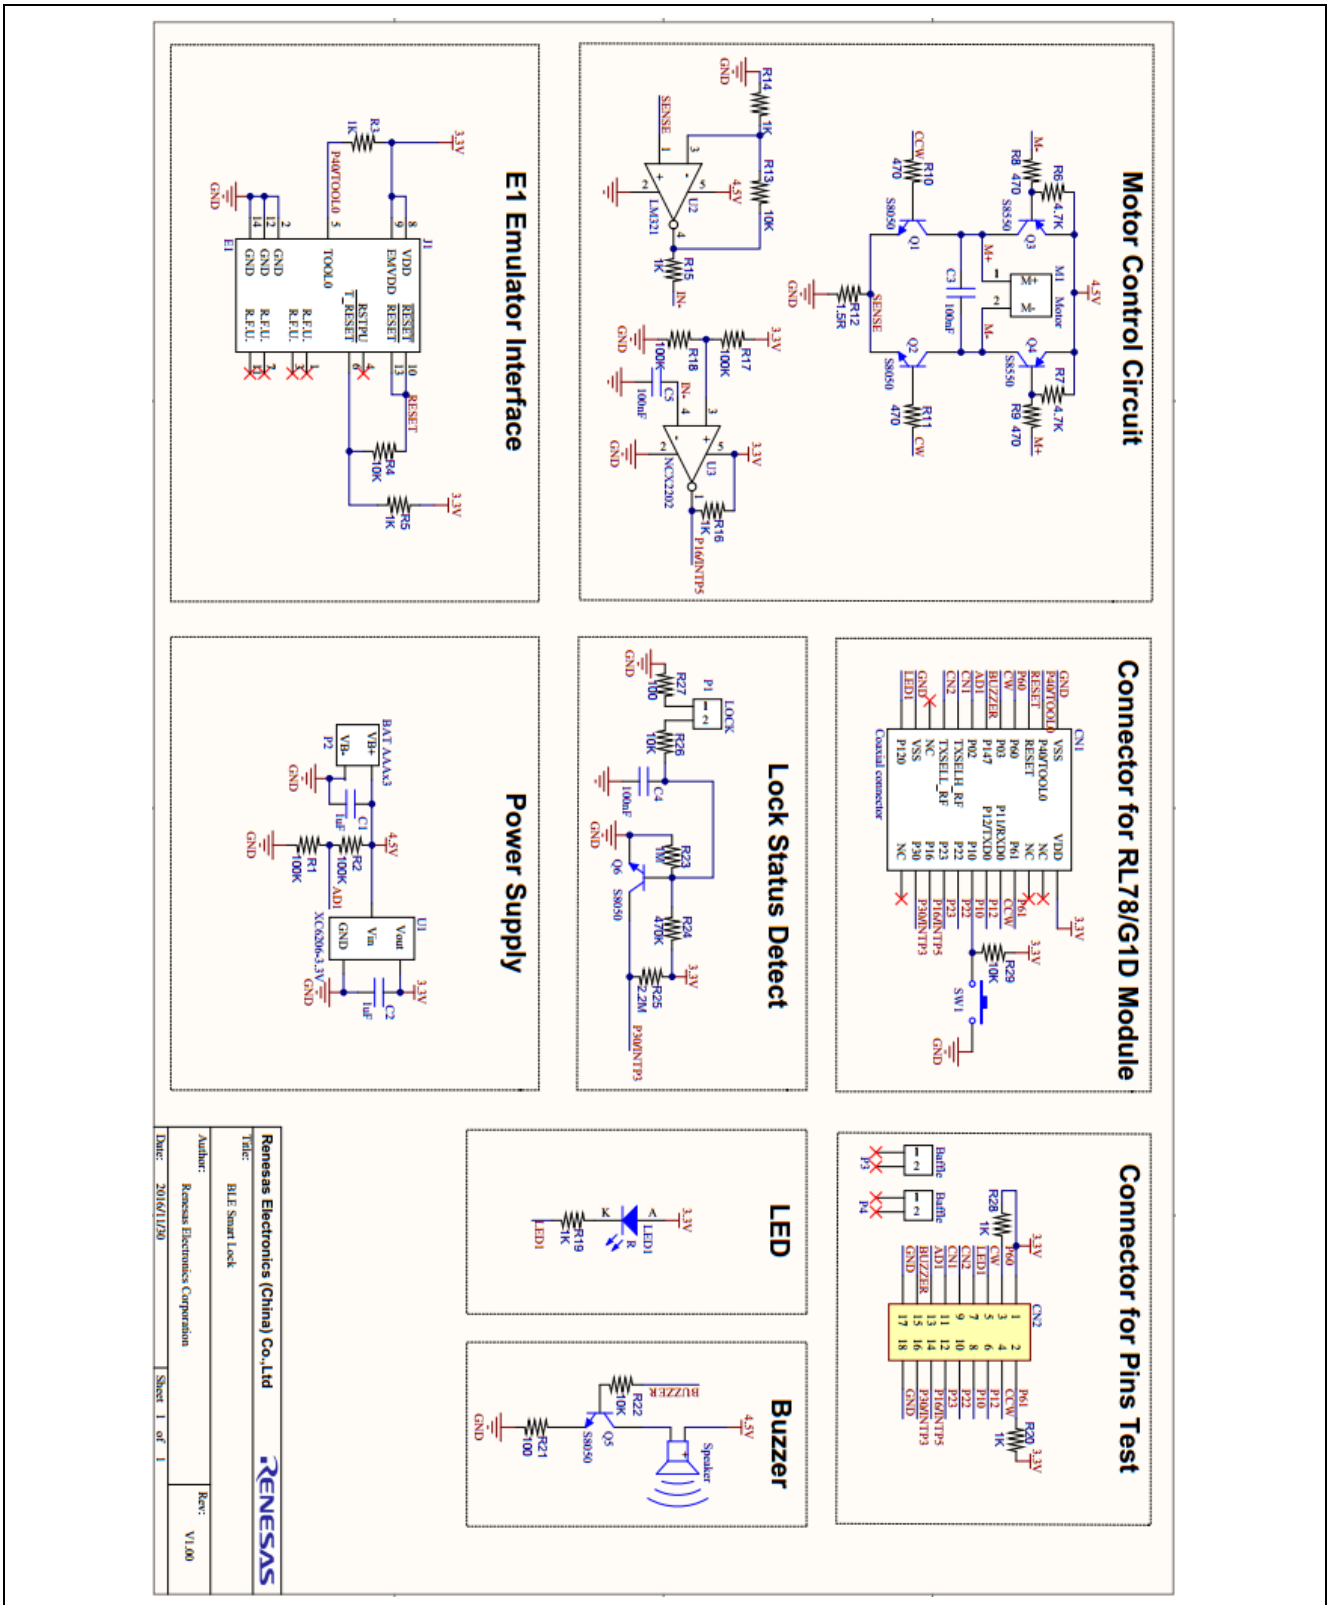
Motor Control Circuit

E1 Emulator Interface

Connector for RL78/G1D Module

Lock Status Detect

Power Supply

Connector for Pins Test

LED

Buzzer

4.5V
R6 4.7K
M-
R8 470
S8550
Q3
M1 Motor
M+
M-
1
2
C3 100nF
M+
M-
Q4
S8550
R7 4.7K
R9 470
M+
CCW
R10 470
S8050
Q1
GND
R12 1.5R
SENSE
Q2
S8050
R11 470
CW

GND
R14 1K
SENSE
3
4.5V
R13 10K
2
5
U2 LM321
4
1
R15 1K
IN-

GND
R18 100K
R17 100K
3.3V
C5 100nF
IN-
4
3
2
5
U3 NCX2202
3.3V
1
R16 1K
P16/INTP5
GND

3.3V
R3 1K
P40/TOOL0
5
9
8
J1
GND
14
12
2
E1
VDD
EMVDD
TOOL0
GND
GND
GND
RESET
RSTPU
T_RESET
R.F.U.
R.F.U.
R.F.U.
R.F.U.
10
13
6
4
3
7
1
RESET
R4 10K
3.3V
R5 1K

CN1
GND
P40/TOOL0
RESET
P60
CW
BUZZER
AD1
CN1
CN2
GND
LED1
VSS
P40/TOOL0
RESET
P60
P03
P147
P02
TXSELH_RF
TXSELL_RF
NC
VSS
P120
Coaxial connector
VDD
NC
NC
P61
P11/RXD0
P12/TXD0
P10
P22
P23
P16
P30
NC
3.3V
P61
CCW
P12
P10
P22
P23
P16/INTP5
P30/INTP3
3.3V
R29 10K
SW1
GND

P1
LOCK
1
2
GND
R27 100
R26 10K
C4 100nF
GND
R23 1M
Q6 S8050
R24 470K
3.3V
R25 2.2M
P30/INTP3

BAT AAAx3
VB+
VB-
P2
GND
C1 1uF
4.5V
R2 100K
AD1
GND
R1 100K
U1
Vout
Vin
GND
XC6206-3.3V
3.3V
C2 1uF
GND

P3
1
2
Baffle
P4
1
2
Baffle
R28 1K
3.3V
P60
CW
LED1
CN1
CN2
AD1
BUZZER
GND
CN2
1 2
3 4
5 6
7 8
9 10
11 12
13 14
15 16
17 18
P61
CCW
P12
P10
P22
P23
P16/INTP5
P30/INTP3
GND
R20 1K
3.3V

3.3V
A
LED1
R
K
R19 1K
LED1

4.5V
Speaker
BUZZER
R22 10K
Q5
S8050
GND
R21 100

Renesas Electronics (China) Co.,Ltd
Title:
BLE Smart Lock
Author:
Renesas Electronics Corporation
Date: 2016/11/30
Sheet 1 of 1
Rev:
V1.00
RENESAS